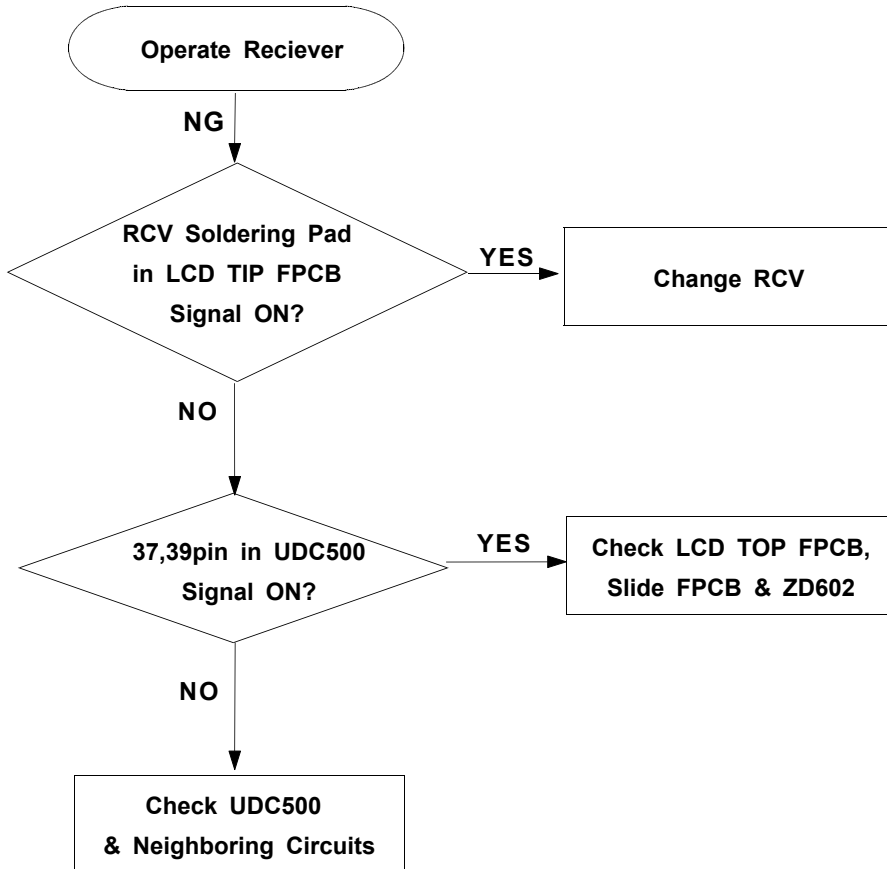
Operate Reciever

NG

RCV Soldering Pad in LCD TIP FPCB Signal ON?

YES

Change RCV

NO

37,39pin in UDC500 Signal ON?

YES

Check LCD TOP FPCB, Slide FPCB & ZD602

NO

Check UDC500 & Neighboring Circuits